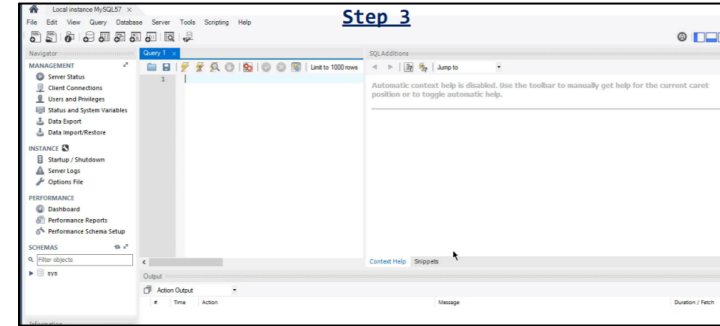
Local instance MySQL57 ×

Step 3

File Edit View Query Database Server Tools Scripting Help

Navigator

MANAGEMENT

Server Status

Client Connections

Users and Privileges

Status and System Variables

Data Export

Data Import/Restore

INSTANCE

Startup / Shutdown

Server Logs

Options File

PERFORMANCE

Dashboard

Performance Reports

Performance Schema Setup

SCHEMAS

Filter objects

sys

Information

Query 1 ×

Limit to 1000 rows

1

SQLAdditions

Jump to

Automatic context help is disabled. Use the toolbar to manually get help for the current caret position or to toggle automatic help.

Context Help Snippets

Output

Action Output

# Time Action Message Duration / Fetch